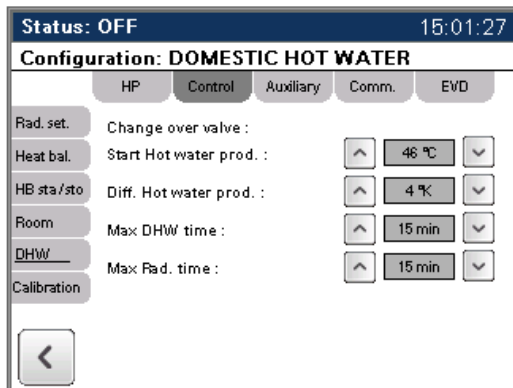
Status: OFF 15:01:27

Configuration: DOMESTIC HOT WATER

HP Control Auxiliary Comm. EVD

Rad. set.
Heat bal.
HB sta/sto
Room
DHW
Calibration

Change over valve :
Start Hot water prod. : 46 °C
Diff. Hot water prod. : 4 °K
Max DHW time : 15 min
Max Rad. time : 15 min